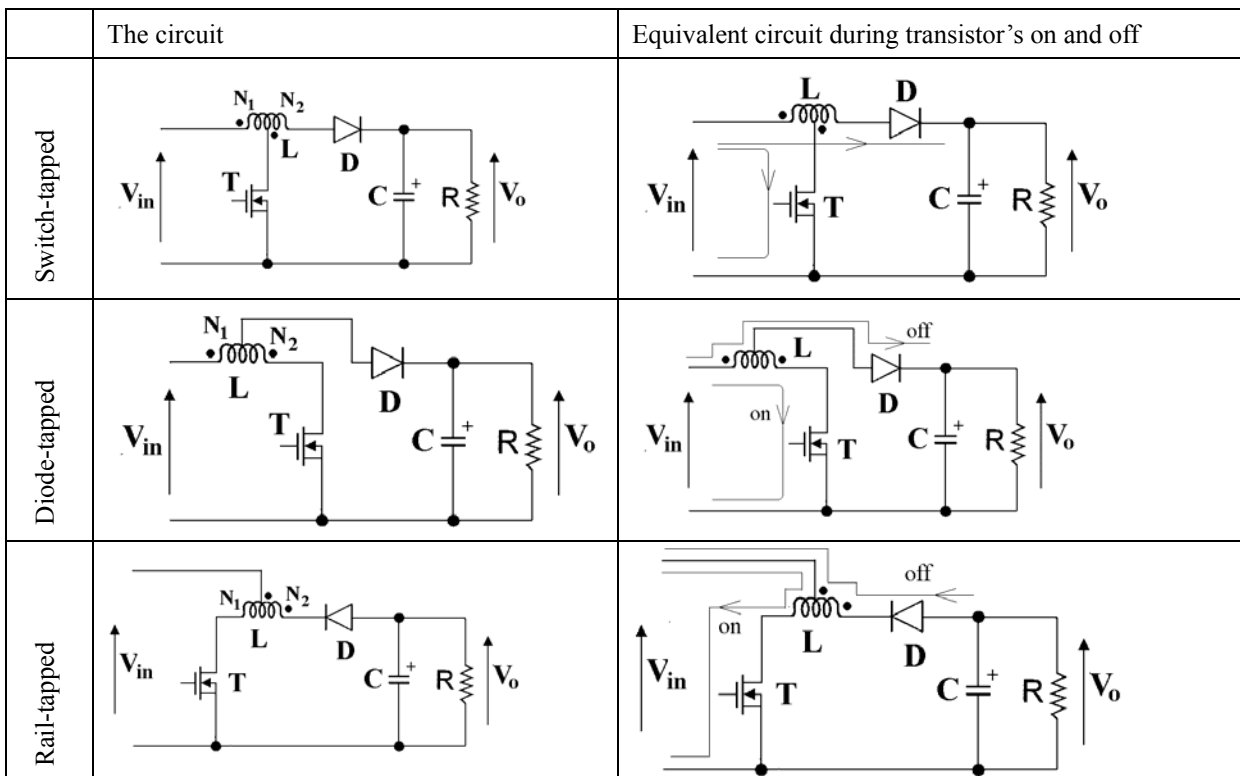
| | The circuit | Equivalent circuit during transistor's on and off |
|---|---|---|
| Switch-tapped | $N_1$ $N_2$ L D T C + R $V_{in}$ $V_o$ | L D $V_{in}$ T C + R $V_o$ |
| Diode-tapped | $N_1$ $N_2$ L D T C + R $V_{in}$ $V_o$ | off L D on $V_{in}$ T C + R $V_o$ |
| Rail-tapped | $N_1$ $N_2$ L D $V_{in}$ T C + R $V_o$ | off on L D $V_{in}$ T C + R $V_o$ |